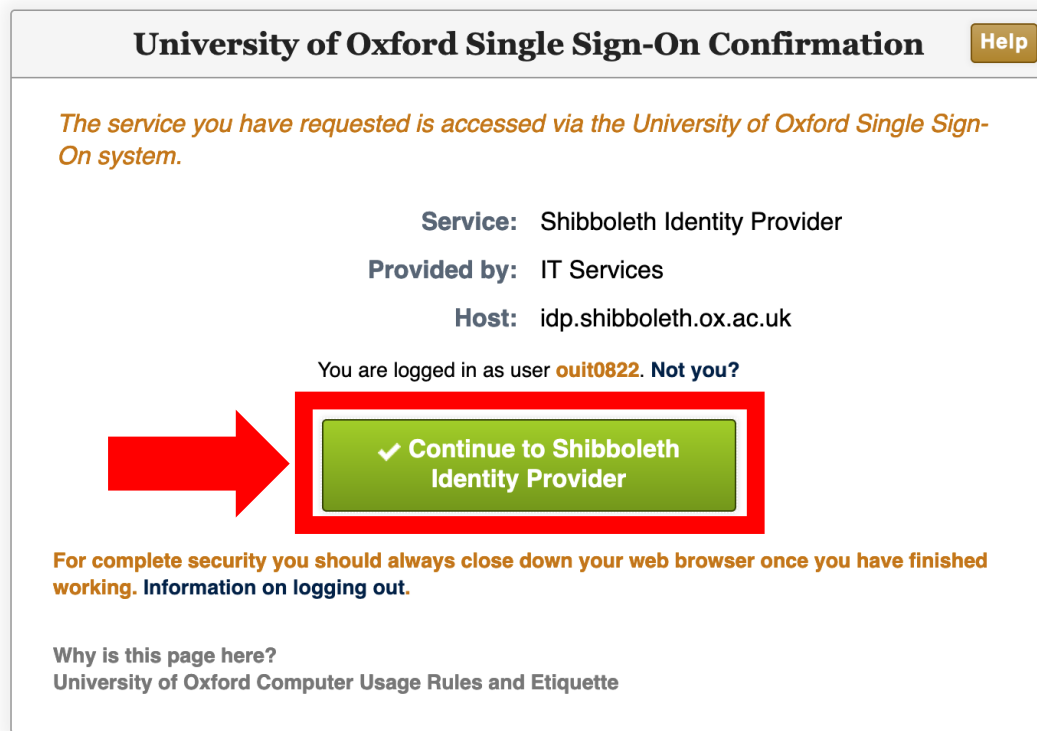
University of Oxford Single Sign-On Confirmation

Help

The service you have requested is accessed via the University of Oxford Single Sign-On system.

Service: Shibboleth Identity Provider

Provided by: IT Services

Host: idp.shibboleth.ox.ac.uk

You are logged in as user ouit0822. Not you?

✔ Continue to Shibboleth Identity Provider

For complete security you should always close down your web browser once you have finished working. Information on logging out.

Why is this page here?
University of Oxford Computer Usage Rules and Etiquette